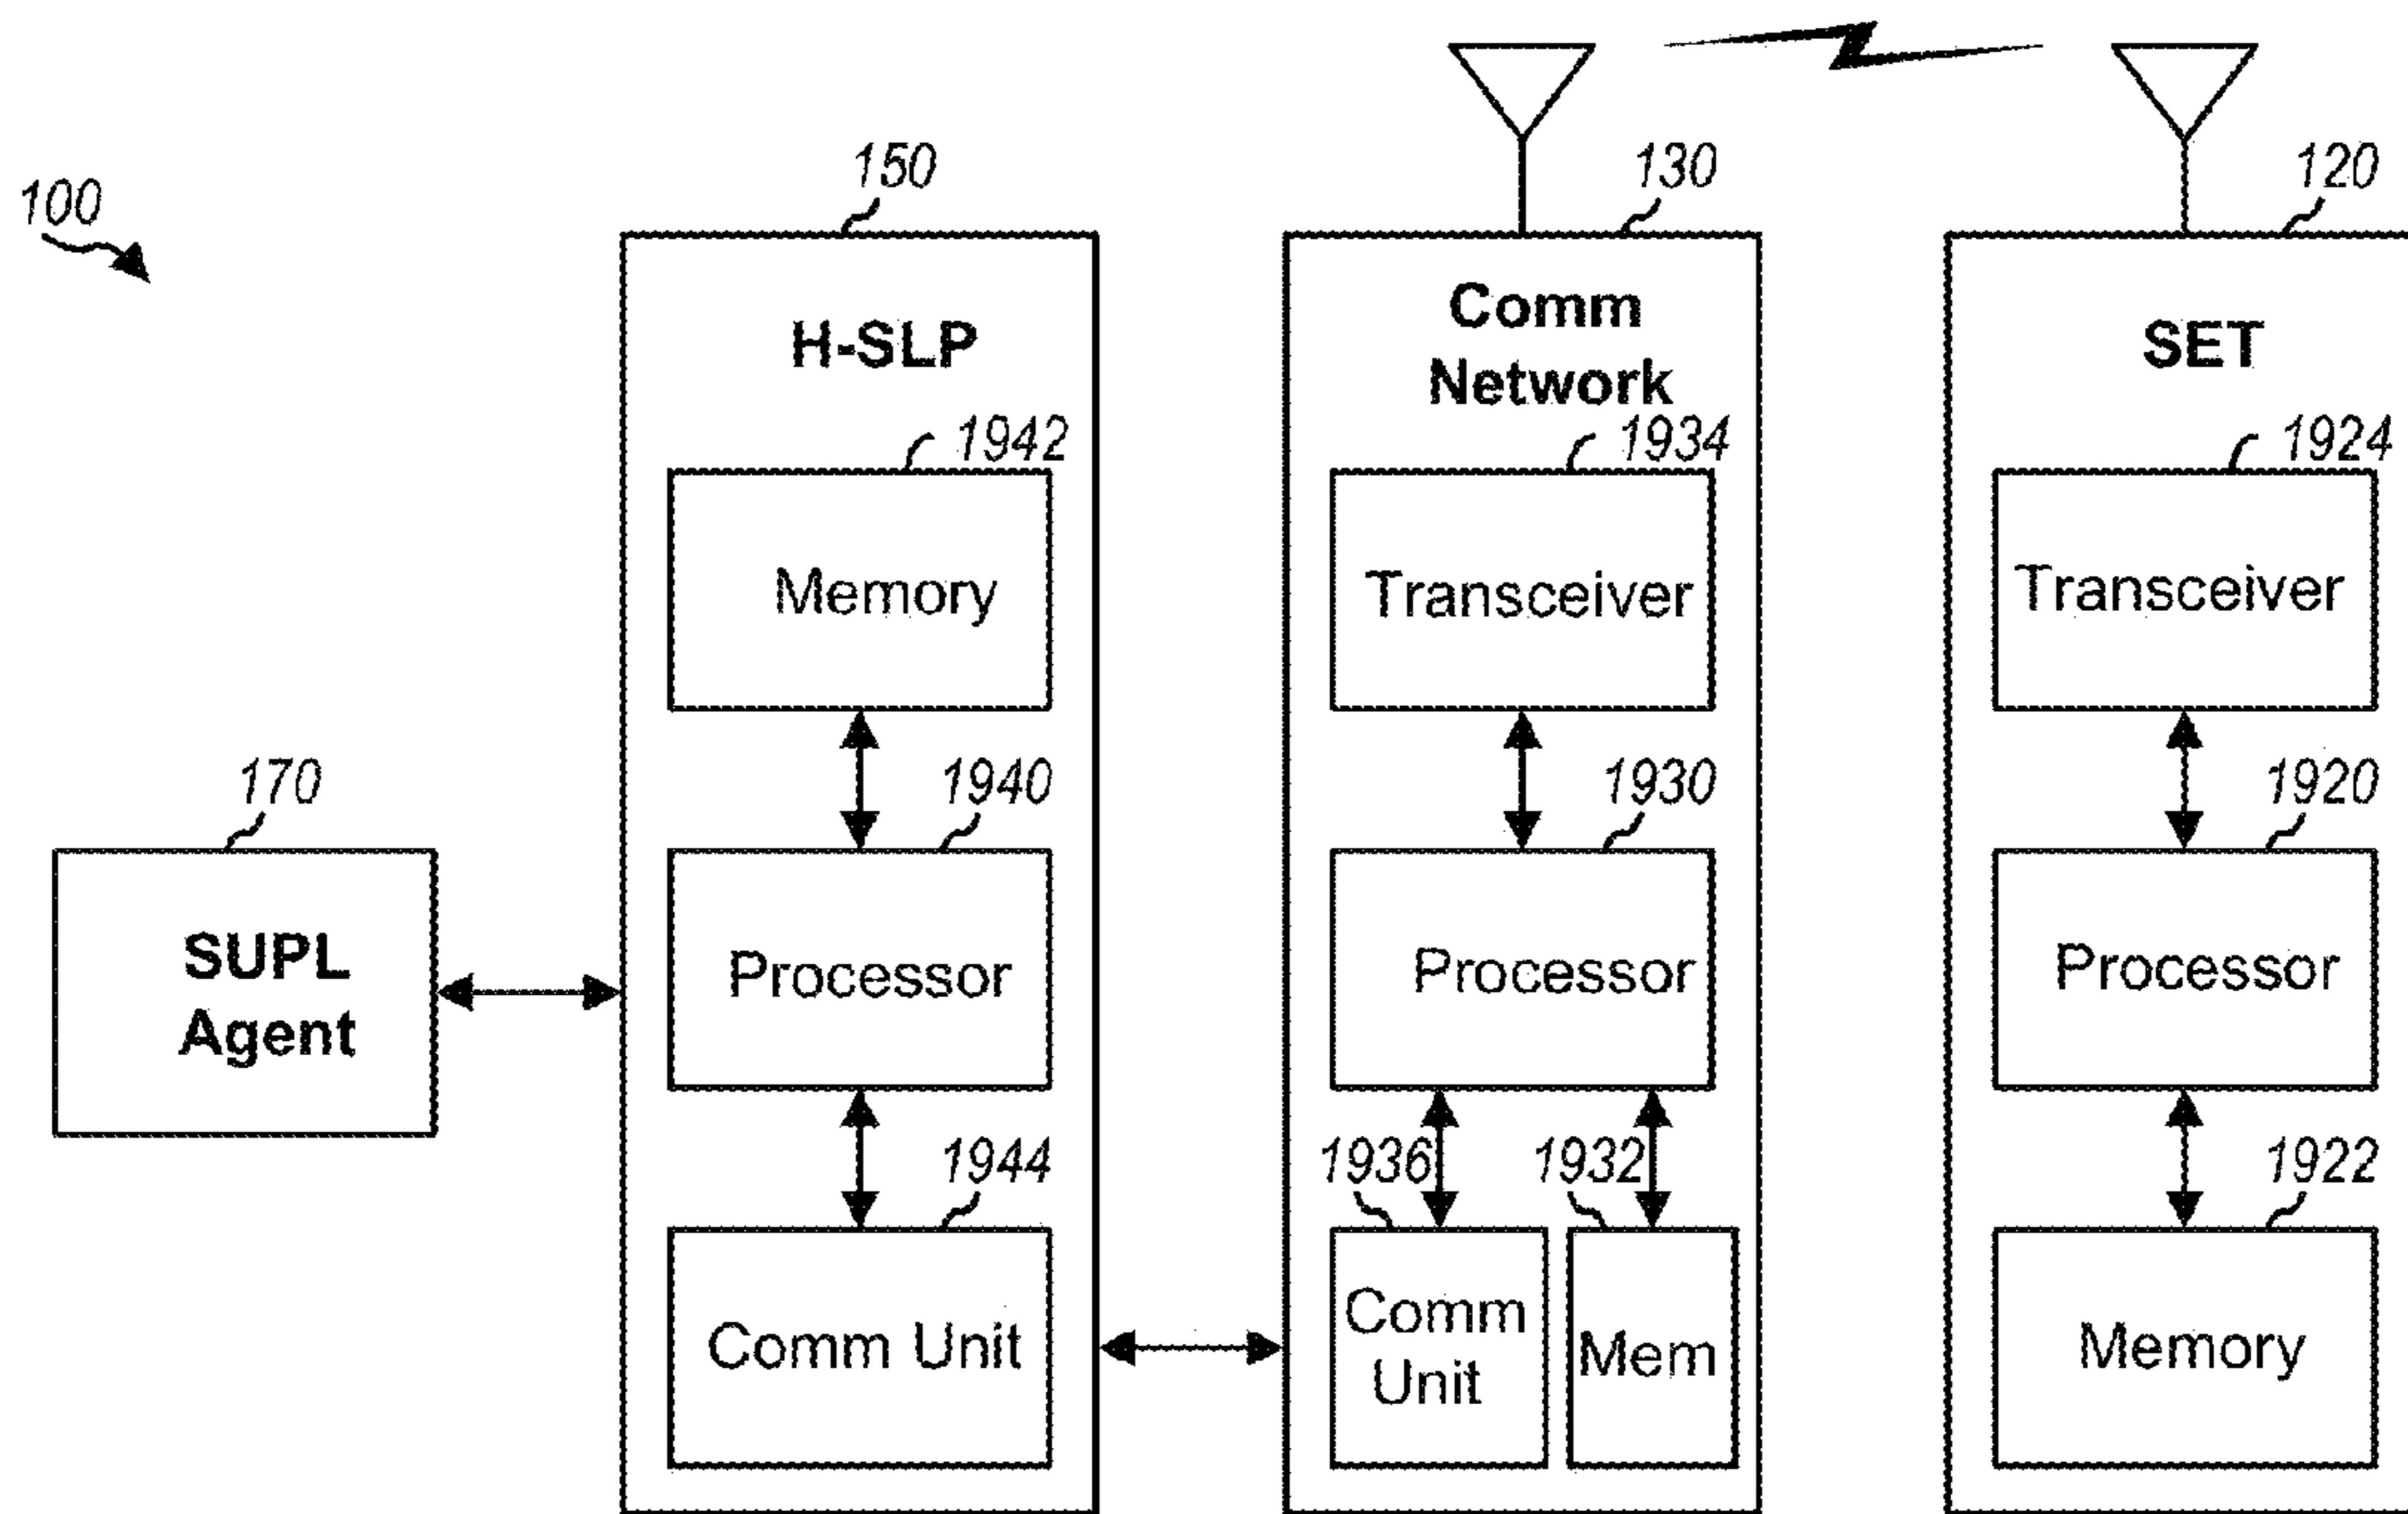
100

170

SUPL Agent

150

H-SLP

1942

Memory

1940

Processor

1944

Comm Unit

130

Comm Network

1934

Transceiver

1930

Processor

1936

1932

Comm Unit

Mem

120

SET

1924

Transceiver

1920

Processor

1922

Memory